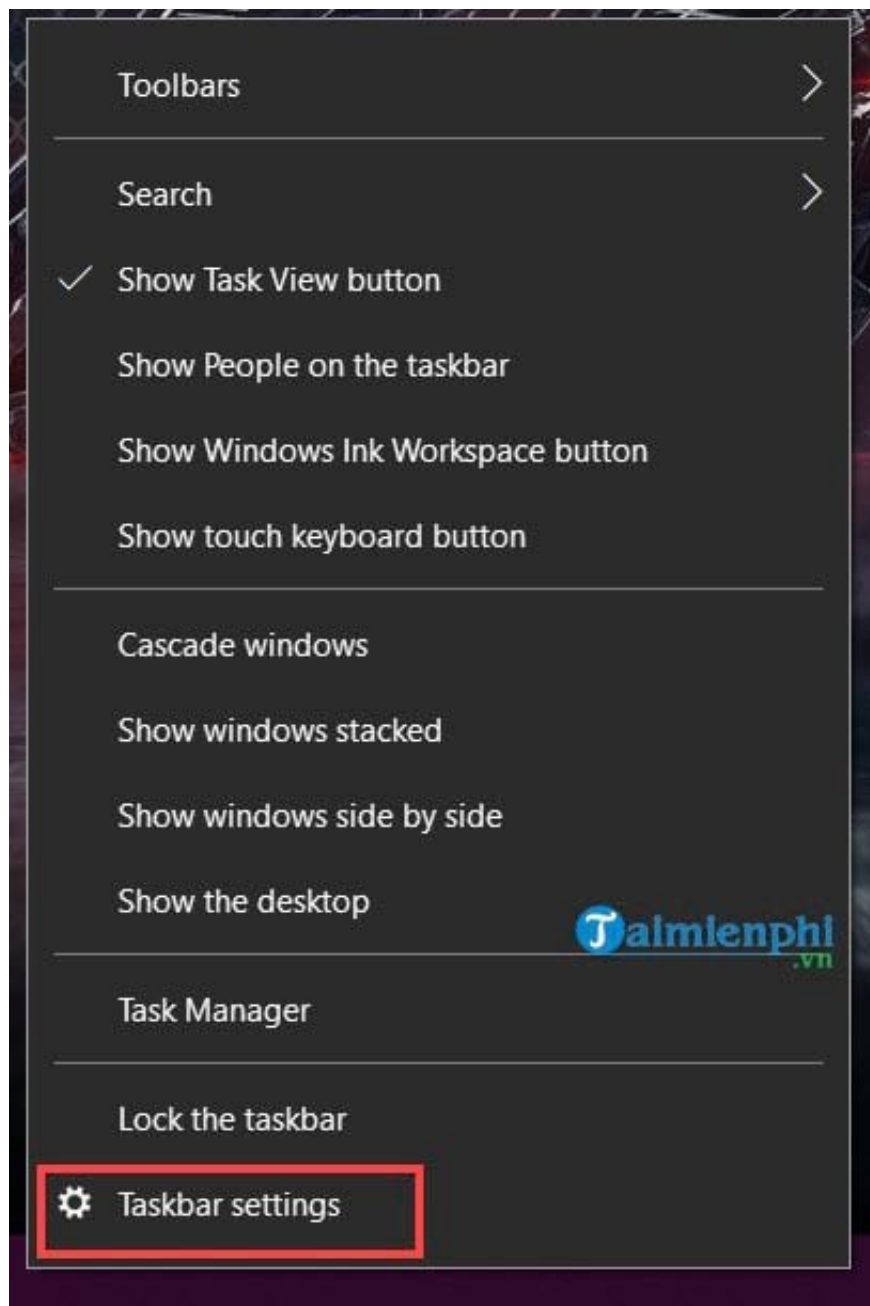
Toolbars

Search

Show Task View button

Show People on the taskbar

Show Windows Ink Workspace button

Show touch keyboard button

Cascade windows

Show windows stacked

Show windows side by side

Show the desktop

Taimienphi .vn

Task Manager

Lock the taskbar

Taskbar settings